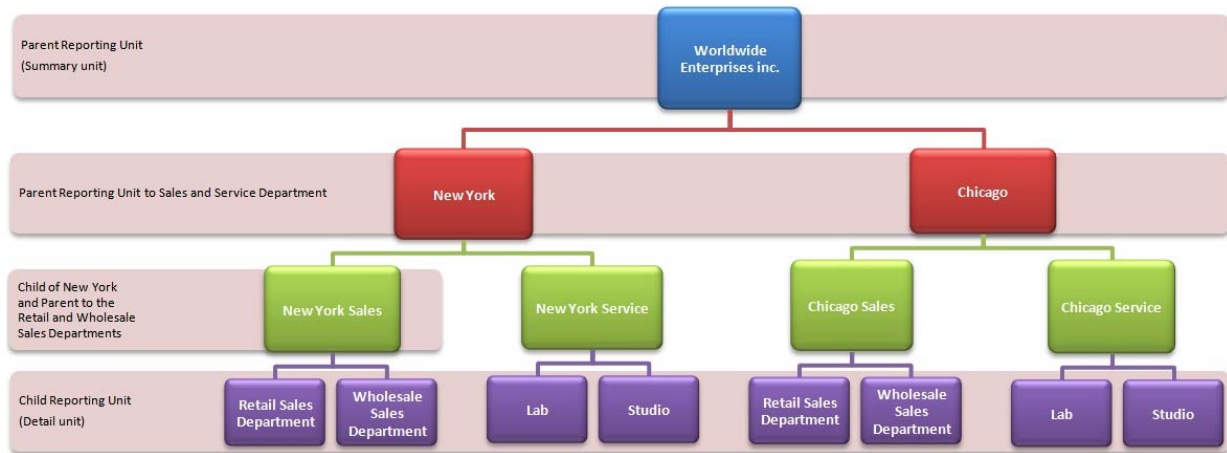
Parent Reporting Unit
(Summary unit)

Worldwide Enterprises inc.

Parent Reporting Unit to Sales and Service Department

New York

Chicago

Child of New York and Parent to the Retail and Wholesale Sales Departments

New York Sales

New York Service

Chicago Sales

Chicago Service

Child Reporting Unit
(Detail unit)

Retail Sales Department

Wholesale Sales Department

Lab

Studio

Retail Sales Department

Wholesale Sales Department

Lab

Studio